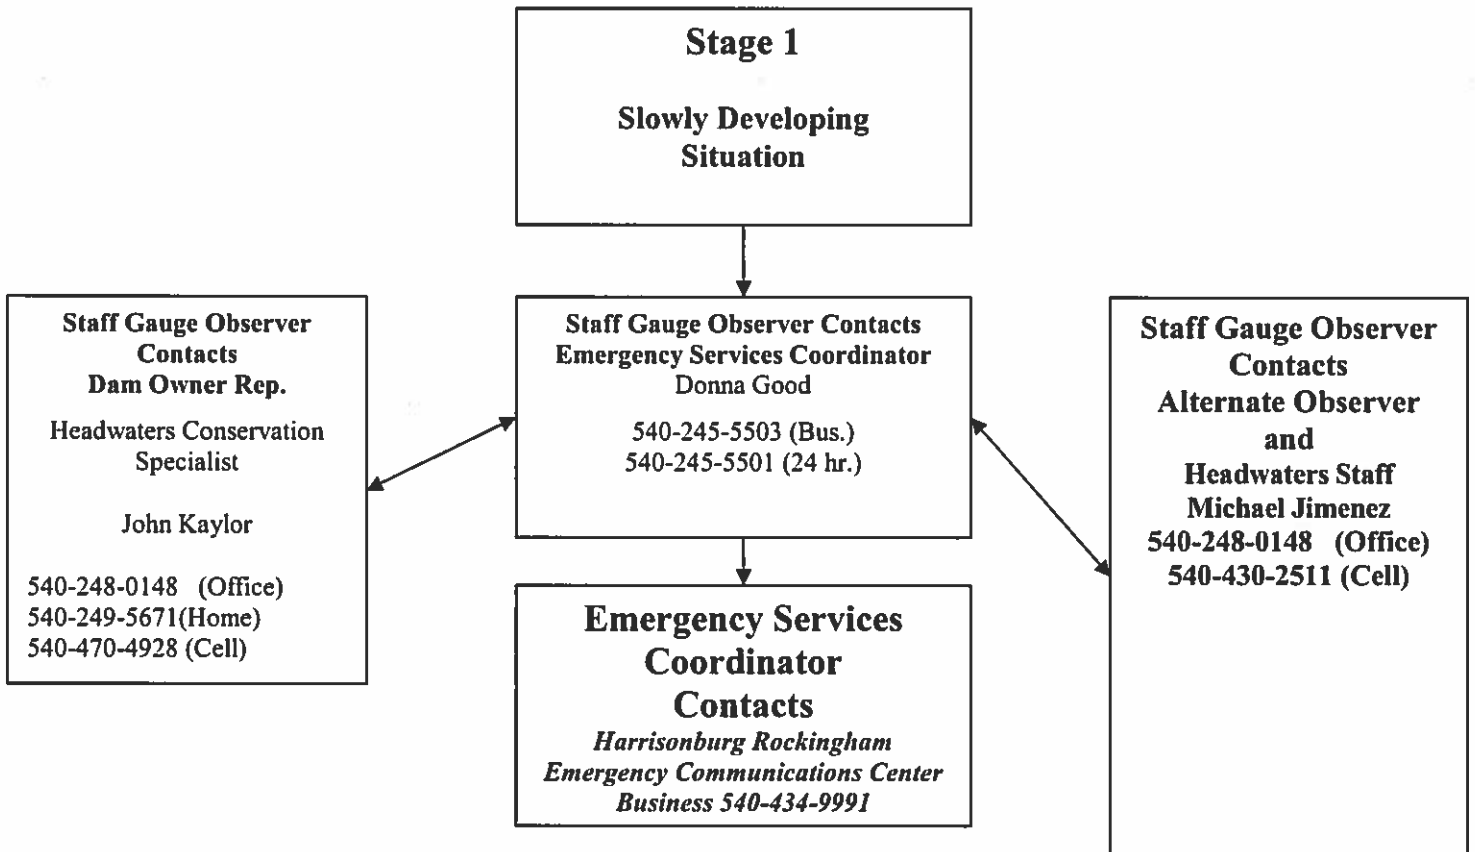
Stage 1

Slowly Developing Situation

Staff Gauge Observer Contacts
Emergency Services Coordinator
Donna Good

540-245-5503 (Bus.)
540-245-5501 (24 hr.)

Staff Gauge Observer Contacts
Dam Owner Rep.

Headwaters Conservation Specialist

John Kaylor

540-248-0148 (Office)
540-249-5671(Home)
540-470-4928 (Cell)

Staff Gauge Observer Contacts
Alternate Observer
and
Headwaters Staff
Michael Jimenez
540-248-0148 (Office)
540-430-2511 (Cell)

Emergency Services Coordinator Contacts
*Harrisonburg Rockingham Emergency Communications Center*
*Business 540-434-9991*